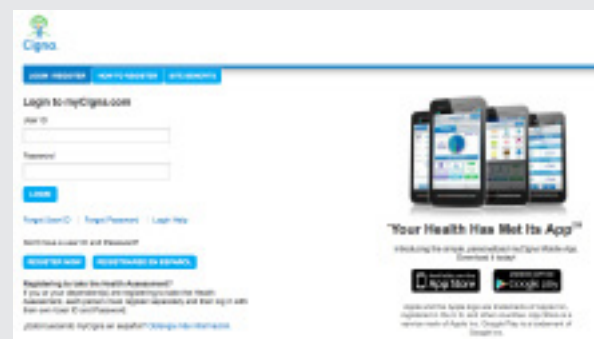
Cigna.

LOGIN / REGISTER HOW TO REGISTER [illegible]

Login to myCigna.com

User ID

Password

LOGIN

Forgot User ID | Forgot Password | Login Help

Don't have a user ID and Password?

REGISTER NOW REGISTRARSE EN ESPAÑOL

Registering to take the Health Assessment?
If you or your dependents are registering to take the Health Assessment, each person must register separately and then log in with their own User ID and Password.

¿Está buscando myCigna en español? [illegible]

"Your Health Has Met Its App"™

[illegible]

App Store Google play

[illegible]